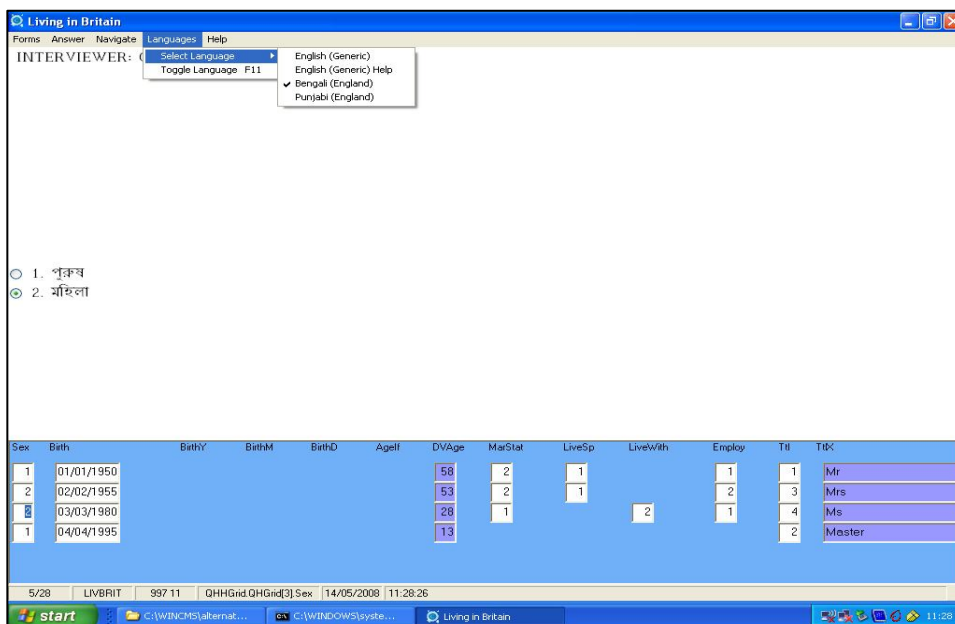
Living in Britain

Forms Answer Navigate Languages Help

INTERVIEWER: ( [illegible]

Select Language
Toggle Language F11

English (Generic)
English (Generic) Help
✔ Bengali (England)
Punjabi (England)

1. পুরুষ
2. মহিলা

| Sex | Birth | BirthY | BirthM | BirthD | AgeIf | DVAge | MarStat | LiveSp | LiveWith | Employ | Ttl | TtlX |
|---|---|---|---|---|---|---|---|---|---|---|---|---|
| 1 | 01/01/1950 | | | | | 58 | 2 | 1 | | 1 | 1 | Mr |
| 2 | 02/02/1955 | | | | | 53 | 2 | 1 | | 2 | 3 | Mrs |
| 2 | 03/03/1980 | | | | | 28 | 1 | | 2 | 1 | 4 | Ms |
| 1 | 04/04/1995 | | | | | 13 | | | | | 2 | Master |

5/28 LIVBRIT 997 11 QHHGrid.QHGrid[3].Sex 14/05/2008 11:28:26

start C:\WINCMS\alternat... C:\WINDOWS\syste... Living in Britain 11:28